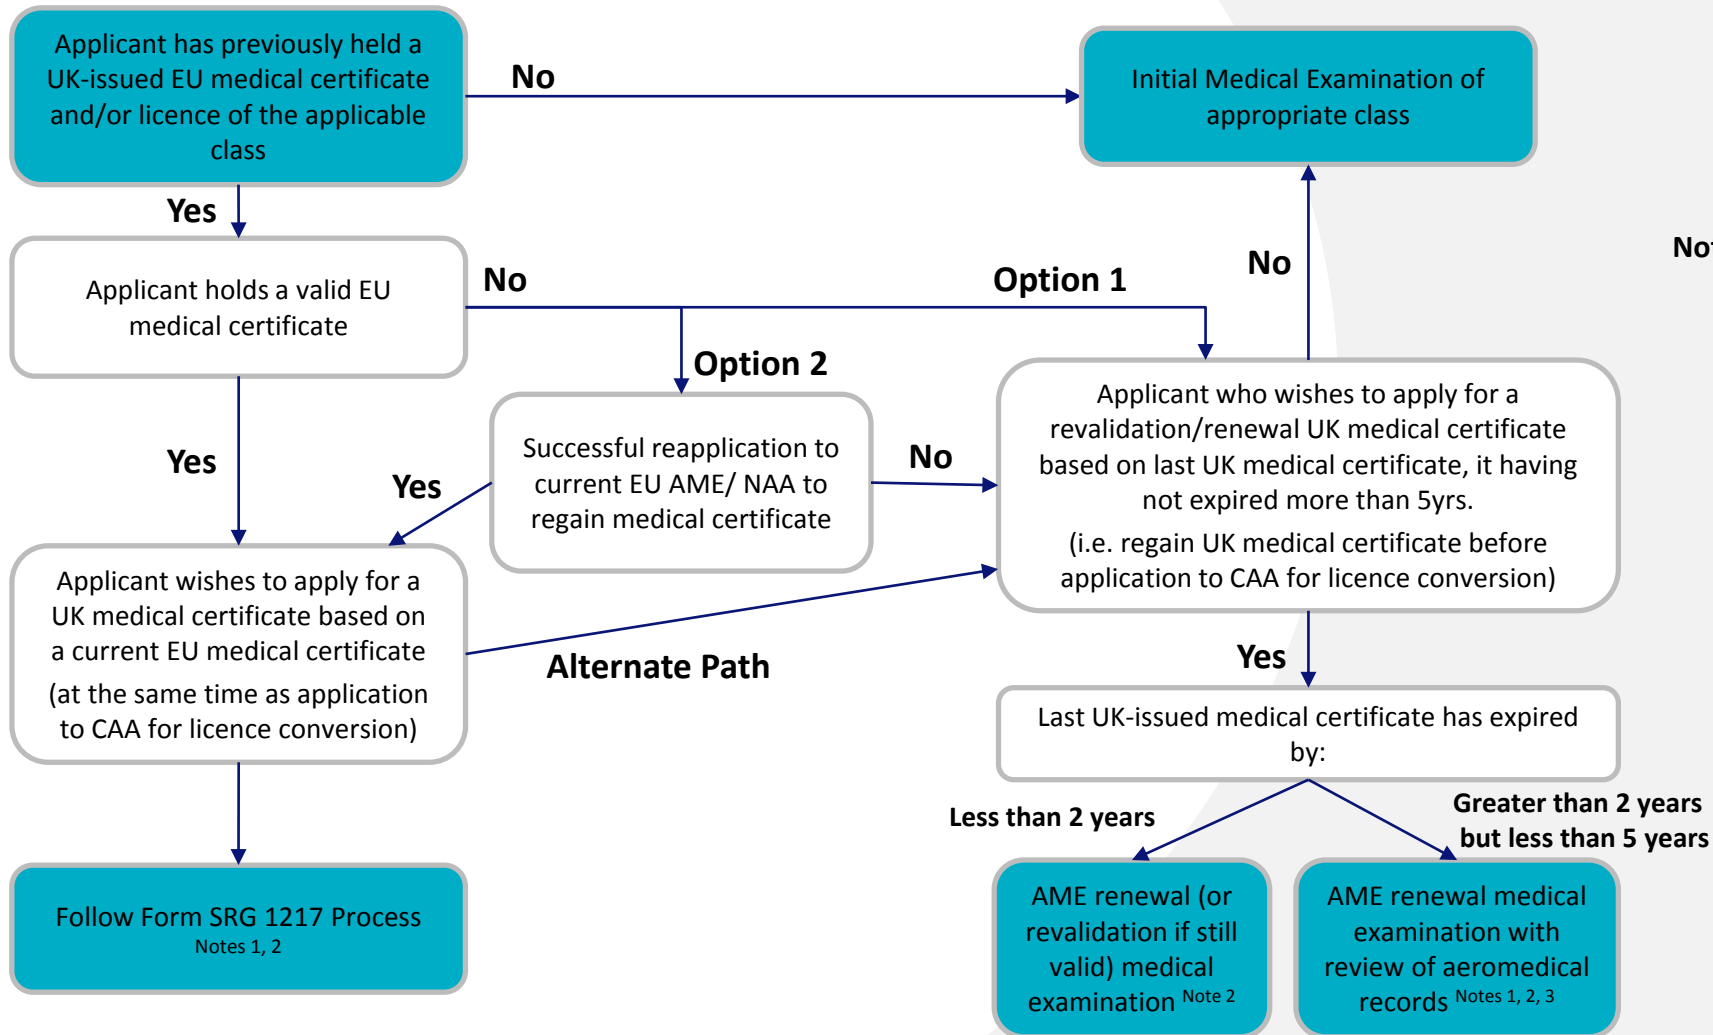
Applicant has previously held a UK-issued EU medical certificate and/or licence of the applicable class

No

Initial Medical Examination of appropriate class

Yes

Applicant holds a valid EU medical certificate

No

Option 1

No

No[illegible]

Option 2

Yes

Yes

Successful reapplication to current EU AME/ NAA to regain medical certificate

No

Applicant who wishes to apply for a revalidation/renewal UK medical certificate based on last UK medical certificate, it having not expired more than 5yrs.

(i.e. regain UK medical certificate before application to CAA for licence conversion)

Applicant wishes to apply for a UK medical certificate based on a current EU medical certificate

(at the same time as application to CAA for licence conversion)

Alternate Path

Yes

Last UK-issued medical certificate has expired by:

Less than 2 years

Greater than 2 years but less than 5 years

Follow Form SRG 1217 Process Notes 1, 2

AME renewal (or revalidation if still valid) medical examination Note 2

AME renewal medical examination with review of aeromedical records Notes 1, 2, 3